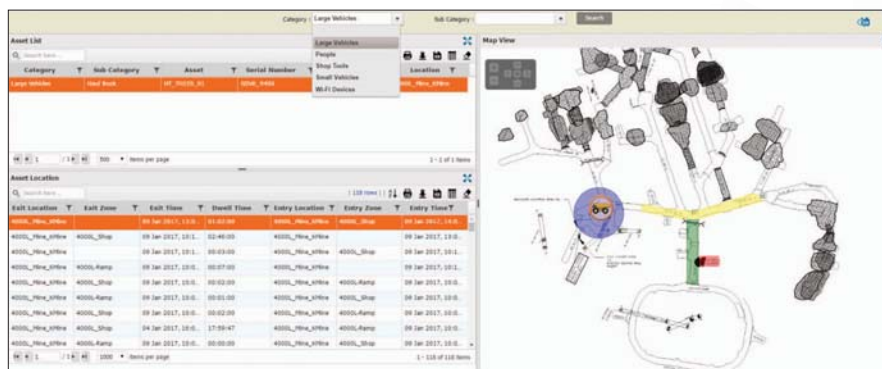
Category Large Vehicles Sub Category Search

Large Vehicles
People
Shop Tools
Small Vehicles
Wi-Fi Devices

Asset List

Search here...

| Category | Sub Category | Asset | Serial Number | Location |
|---|---|---|---|---|
| Large Vehicles | Haul Truck | HT_TH320_01 | SD40_X480 | 400L_Mine_KMine |

1 / 1 500 items per page 1 - 1 of 1 items

Asset Location

Search here... 118 items

| Exit Location | Exit Zone | Exit Time | Dwell Time | Entry Location | Entry Zone | Entry Time |
|---|---|---|---|---|---|---|
| 400L_Mine_KMine | | 09 Jan 2017, 13:0... | 01:02:00 | 400L_Mine_KMine | 400L_Shop | 09 Jan 2017, 14:0... |
| 400L_Mine_KMine | 400L_Shop | 09 Jan 2017, 10:1... | 02:46:05 | 400L_Mine_KMine | | 09 Jan 2017, 10:0... |
| 400L_Mine_KMine | | 09 Jan 2017, 10:1... | 00:03:00 | 400L_Mine_KMine | 400L_Shop | 09 Jan 2017, 10:1... |
| 400L_Mine_KMine | 400L_Ramp | 09 Jan 2017, 10:0... | 00:07:00 | 400L_Mine_KMine | | 09 Jan 2017, 10:1... |
| 400L_Mine_KMine | 400L_Shop | 09 Jan 2017, 10:0... | 00:02:00 | 400L_Mine_KMine | 400L_Ramp | 09 Jan 2017, 10:0... |
| 400L_Mine_KMine | 400L_Ramp | 09 Jan 2017, 10:0... | 00:01:00 | 400L_Mine_KMine | 400L_Shop | 09 Jan 2017, 10:0... |
| 400L_Mine_KMine | 400L_Shop | 09 Jan 2017, 10:0... | 00:02:00 | 400L_Mine_KMine | 400L_Ramp | 09 Jan 2017, 10:0... |
| 400L_Mine_KMine | 400L_Shop | 04 Jan 2017, 10:0... | 17:59:47 | 400L_Mine_KMine | 400L_Shop | 09 Jan 2017, 10:0... |
| 400L_Mine_KMine | 400L_Ramp | 09 Jan 2017, 10:0... | 00:02:00 | 400L_Mine_KMine | 400L_Shop | 09 Jan 2017, 10:0... |

1 / 1 1000 items per page 1 - 118 of 118 items

Map View